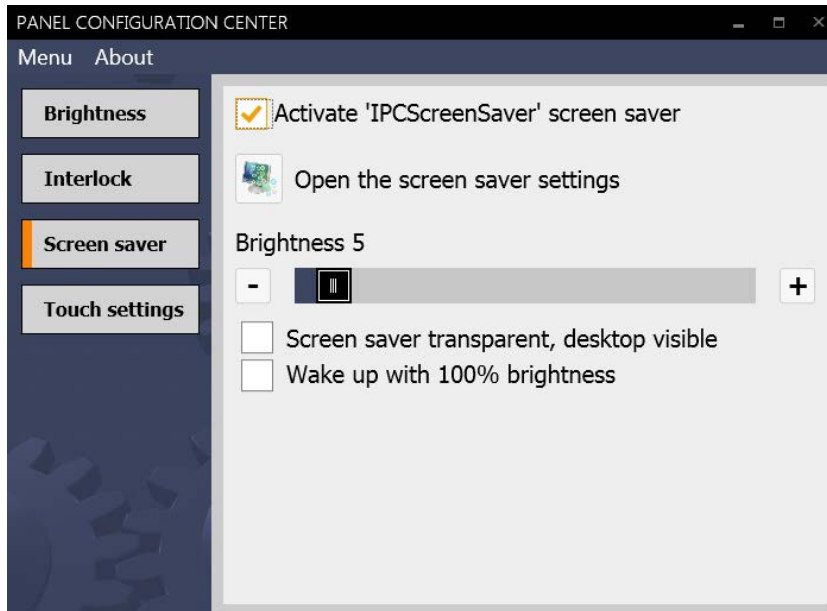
PANEL CONFIGURATION CENTER

Menu About

Brightness

Interlock

Screen saver

Touch settings

Activate 'IPCScreenSaver' screen saver

Open the screen saver settings

Brightness 5

-

+

Screen saver transparent, desktop visible

Wake up with 100% brightness